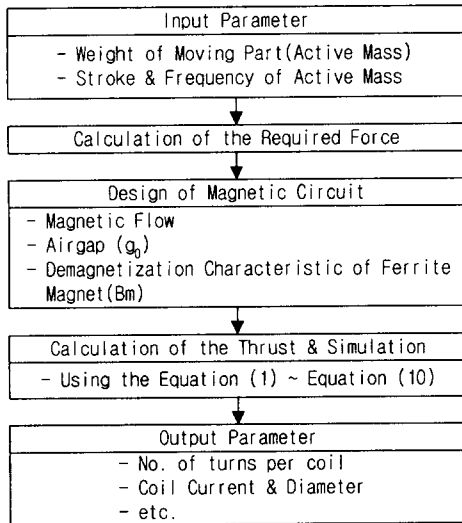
Input Parameter

- Weight of Moving Part(Active Mass)
- Stroke & Frequency of Active Mass

Calculation of the Required Force

Design of Magnetic Circuit

- Magnetic Flow
- Airgap ($g_0$)
- Demagnetization Characteristic of Ferrite Magnet(Bm)

Calculation of the Thrust & Simulation

- Using the Equation (1) ~ Equation (10)

Output Parameter

- No. of turns per coil
- Coil Current & Diameter
- etc.